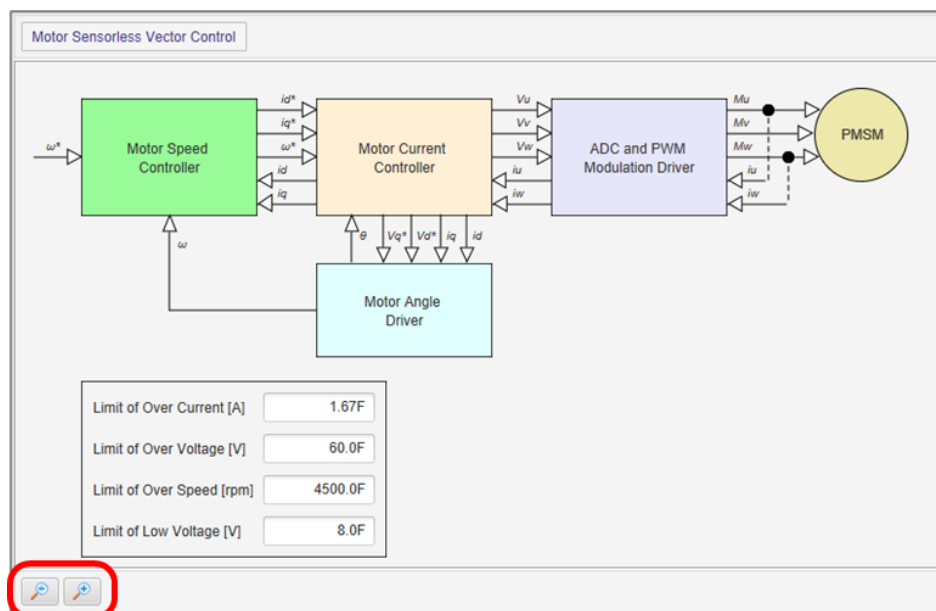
Motor Sensorless Vector Control

ω*

Motor Speed Controller

id*
iq*
ω*
id
iq

Motor Current Controller

Vu
Vv
Vw
iu
iw

ADC and PWM Modulation Driver

Mu
Mv
Mw
iu
iw

PMSM

ω

θ
Vq*
Vd*
iq
id

Motor Angle Driver

| | |
|---|---|
| Limit of Over Current [A] | 1.67F |
| Limit of Over Voltage [V] | 60.0F |
| Limit of Over Speed [rpm] | 4500.0F |
| Limit of Low Voltage [V] | 8.0F |